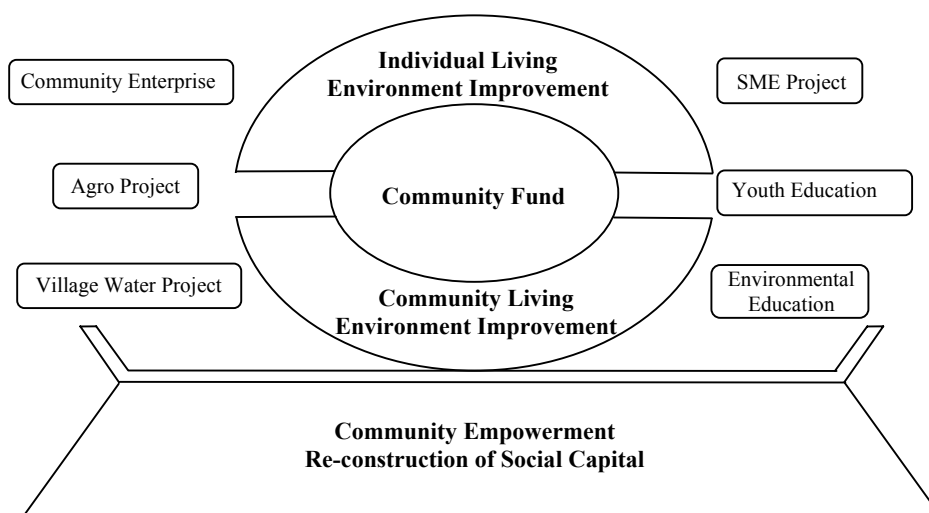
Community Enterprise

Individual Living Environment Improvement

SME Project

Agro Project

Community Fund

Youth Education

Village Water Project

Community Living Environment Improvement

Environmental Education

Community Empowerment
Re-construction of Social Capital